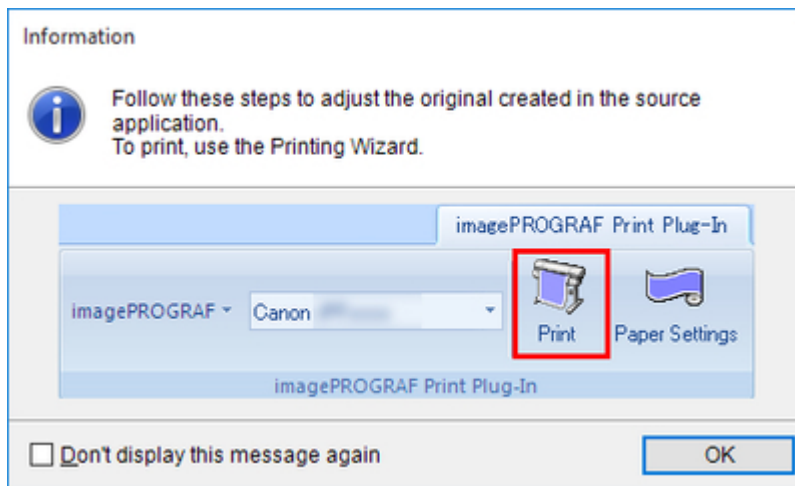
Information

Follow these steps to adjust the original created in the source application.
To print, use the Printing Wizard.

imagePROGRAF Print Plug-In

imagePROGRAF

Canon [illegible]

Print

Paper Settings

imagePROGRAF Print Plug-In

Don't display this message again

OK